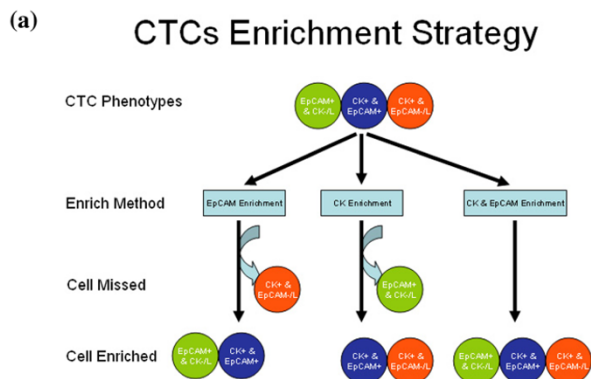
(a)

CTCs Enrichment Strategy

CTC Phenotypes

EpCAM+ & CK-/L

CK+ & EpCAM+

CK+ & EpCAM-/L

Enrich Method

EpCAM Enrichment

CK Enrichment

CK & EpCAM Enrichment

Cell Missed

CK+ & EpCAM-/L

EpCAM+ & CK-/L

Cell Enriched

EpCAM+ & CK-/L

CK+ & EpCAM+

CK+ & EpCAM+

CK+ & EpCAM-/L

EpCAM+ & CK-/L

CK+ & EpCAM+

CK+ & EpCAM-/L